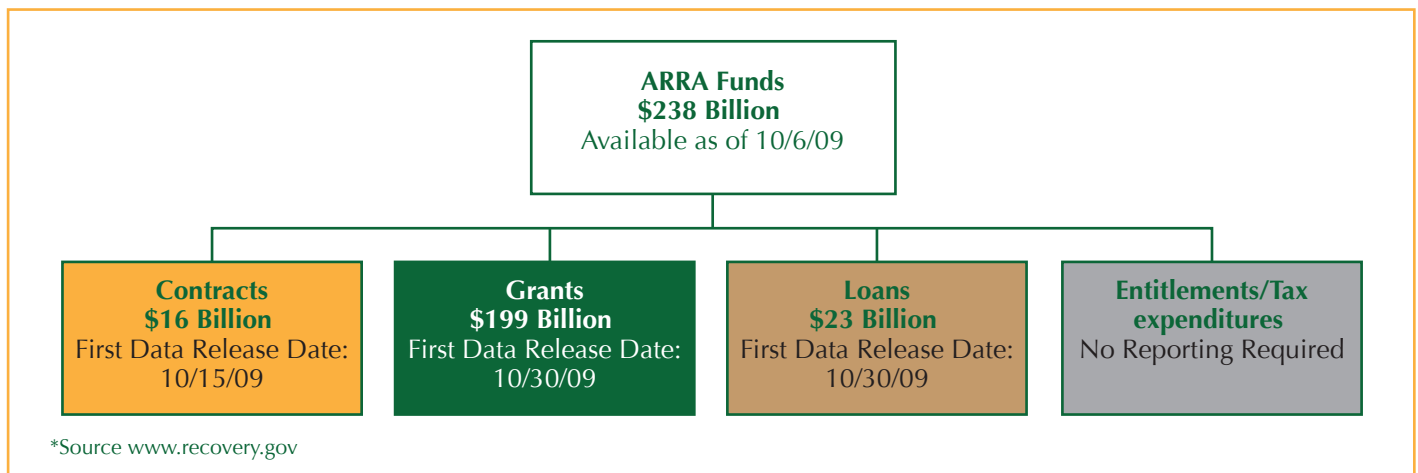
ARRA Funds
$238 Billion
Available as of 10/6/09

Contracts
$16 Billion
First Data Release Date:
10/15/09

Grants
$199 Billion
First Data Release Date:
10/30/09

Loans
$23 Billion
First Data Release Date:
10/30/09

Entitlements/Tax expenditures
No Reporting Required

*Source www.recovery.gov